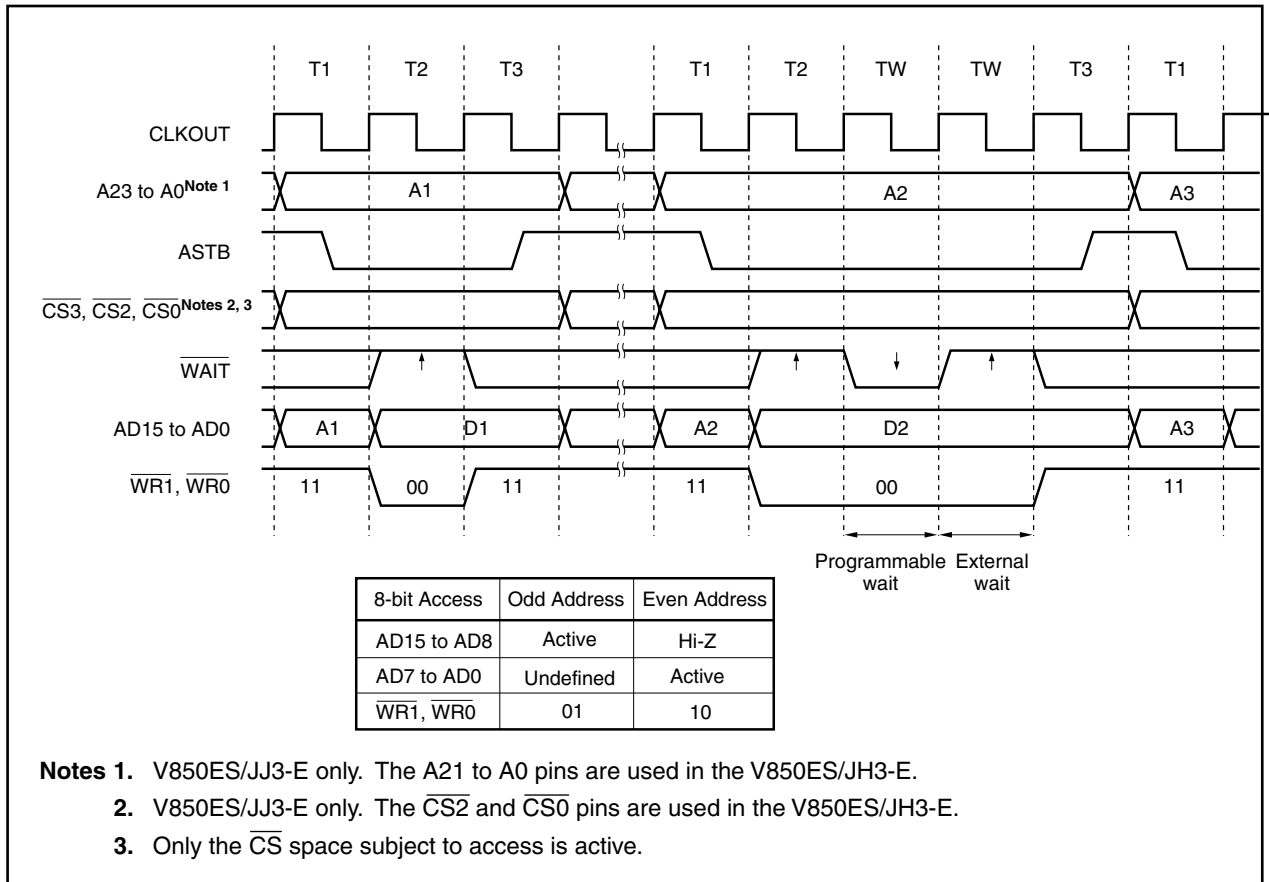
T1 T2 T3 T1 T2 TW TW T3 T1

CLKOUT

A23 to A0$^{\textbf{Note 1}}$ A1 A2 A3

ASTB

$\overline{CS3}$, $\overline{CS2}$, $\overline{CS0}$$^{\textbf{Notes 2, 3}}$

$\overline{WAIT}$

AD15 to AD0 A1 D1 A2 D2 A3

$\overline{WR1}$, $\overline{WR0}$ 11 00 11 11 00 11

Programmable wait External wait

| 8-bit Access | Odd Address | Even Address |
|---|---|---|
| AD15 to AD8 | Active | Hi-Z |
| AD7 to AD0 | Undefined | Active |
| $\overline{WR1}$, $\overline{WR0}$ | 01 | 10 |

**Notes 1.** V850ES/JJ3-E only. The A21 to A0 pins are used in the V850ES/JH3-E.

**2.** V850ES/JJ3-E only. The $\overline{CS2}$ and $\overline{CS0}$ pins are used in the V850ES/JH3-E.

**3.** Only the $\overline{CS}$ space subject to access is active.